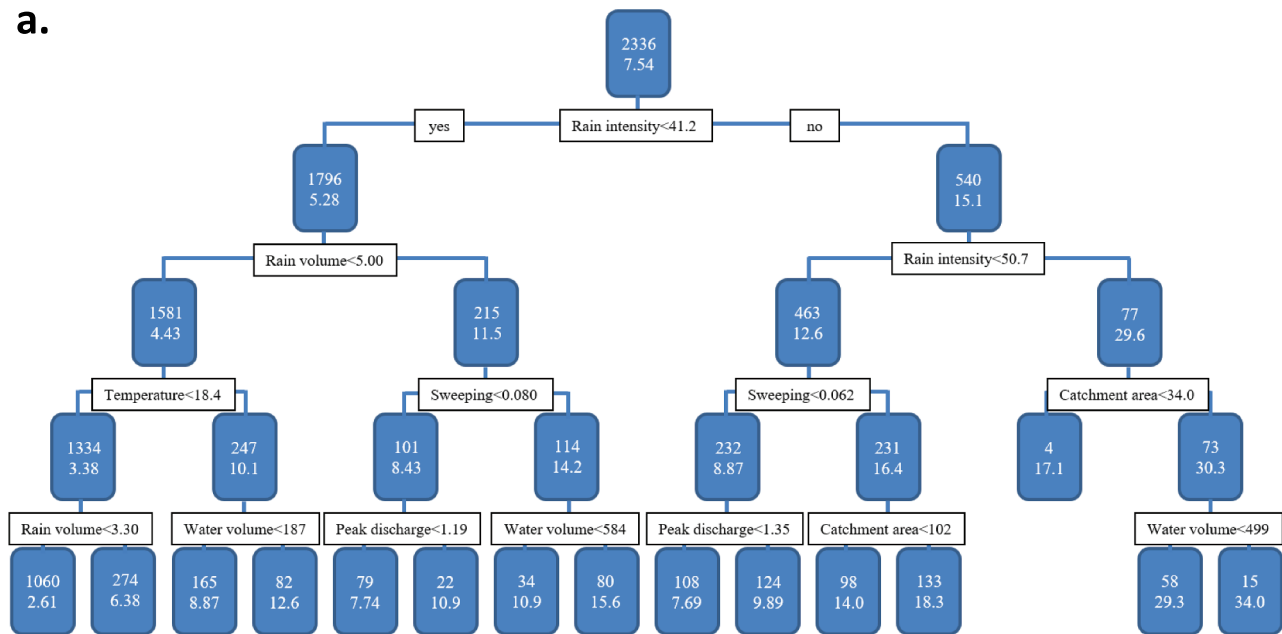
a.

2336
7.54

yes
Rain intensity<41.2
no

1796
5.28

540
15.1

Rain volume<5.00

Rain intensity<50.7

1581
4.43

215
11.5

463
12.6

77
29.6

Temperature<18.4

Sweeping<0.080

Sweeping<0.062

Catchment area<34.0

1334
3.38

247
10.1

101
8.43

114
14.2

232
8.87

231
16.4

4
17.1

73
30.3

Rain volume<3.30

Water volume<187

Peak discharge<1.19

Water volume<584

Peak discharge<1.35

Catchment area<102

Water volume<499

1060
2.61

274
6.38

165
8.87

82
12.6

79
7.74

22
10.9

34
10.9

80
15.6

108
7.69

124
9.89

98
14.0

133
18.3

58
29.3

15
34.0